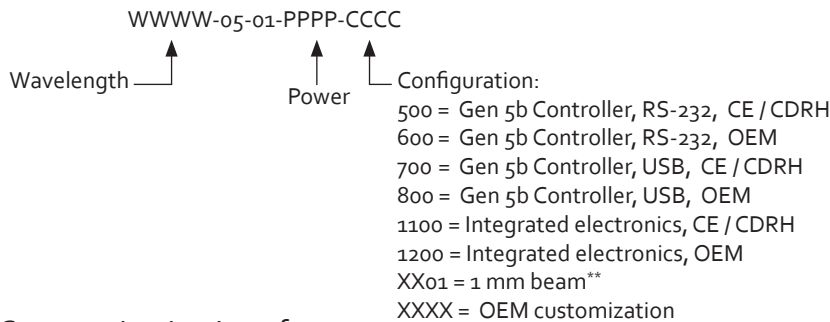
WWWW-05-01-PPPP-CCCC

Wavelength

Power

Configuration:
500 = Gen 5b Controller, RS-232, CE / CDRH
600 = Gen 5b Controller, RS-232, OEM
700 = Gen 5b Controller, USB, CE / CDRH
800 = Gen 5b Controller, USB, OEM
1100 = Integrated electronics, CE / CDRH
1200 = Integrated electronics, OEM
XX01 = 1 mm beam**
XXXX = OEM customization